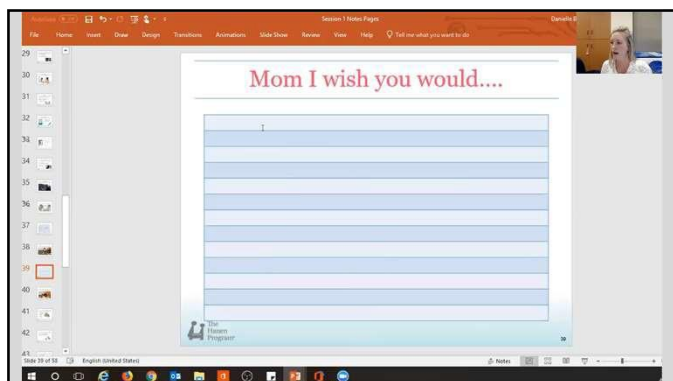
AutoSave
Session 1 Notes Pages
Danielle B
File Home Insert Draw Design Transitions Animations Slide Show Review View Help Tell me what you want to do
29
30
31
32
33
34
35
36
37
38
39
40
41
42
43
Mom I wish you would....
The Hasen Program
39
Slide 39 of 58 English (United States)
Notes